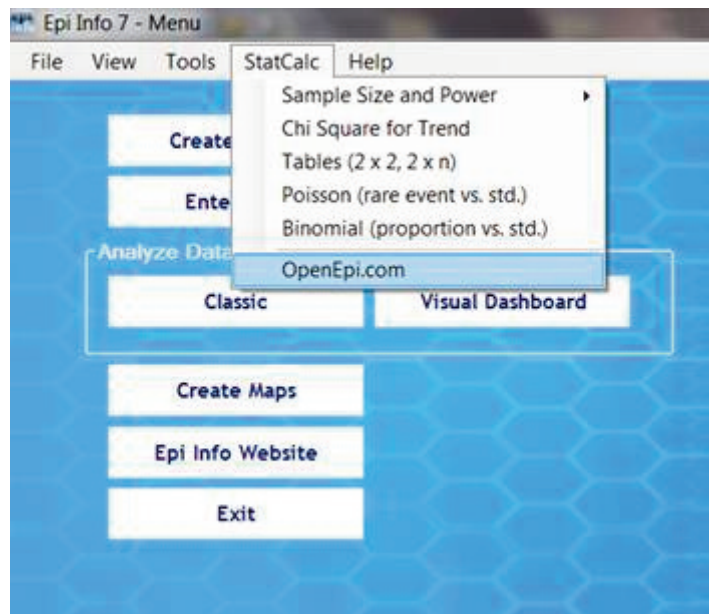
Epi Info 7 - Menu

File View Tools StatCalc Help

Sample Size and Power
Chi Square for Trend
Tables (2 x 2, 2 x n)
Poisson (rare event vs. std.)
Binomial (proportion vs. std.)
OpenEpi.com

Create

Ente

Analyze Data

Classic

Visual Dashboard

Create Maps

Epi Info Website

Exit